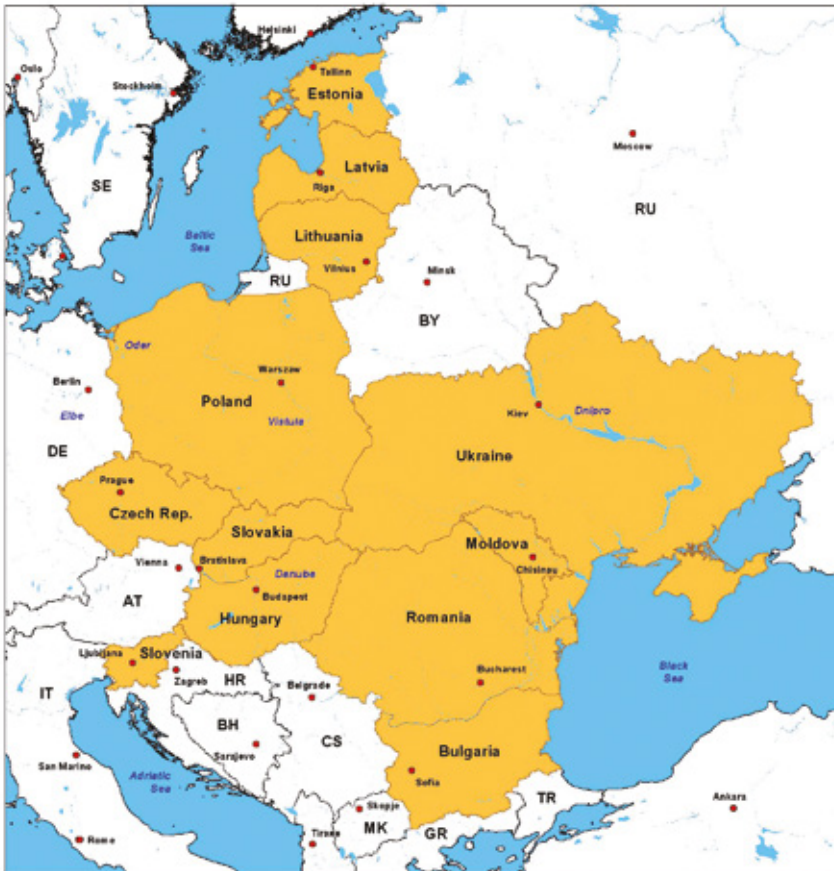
Helsinki
Oslo
Stockholm
Tallinn
Estonia
Moscow
SE
Latvia
Riga
RU
Baltic Sea
Lithuania
Vilnius
Minsk
RU
BY
Oder
Berlin
Warszaw
Poland
Elbe
Vistula
Kiev
Dnipro
DE
Ukraine
Prague
Czech Rep.
Slovakia
Moldova
Vienna
Bratislava
Chisinau
Danube
AT
Budapest
Hungary
Romania
Ljubljana
Slovenia
Black Sea
Zagreb
HR
IT
Bucharest
Belgrade
BH
Sarajevo
CS
San Marino
Adriatic Sea
Bulgaria
Sofia
TR
Ankara
Skopje
MK
Rome
Tirana
GR